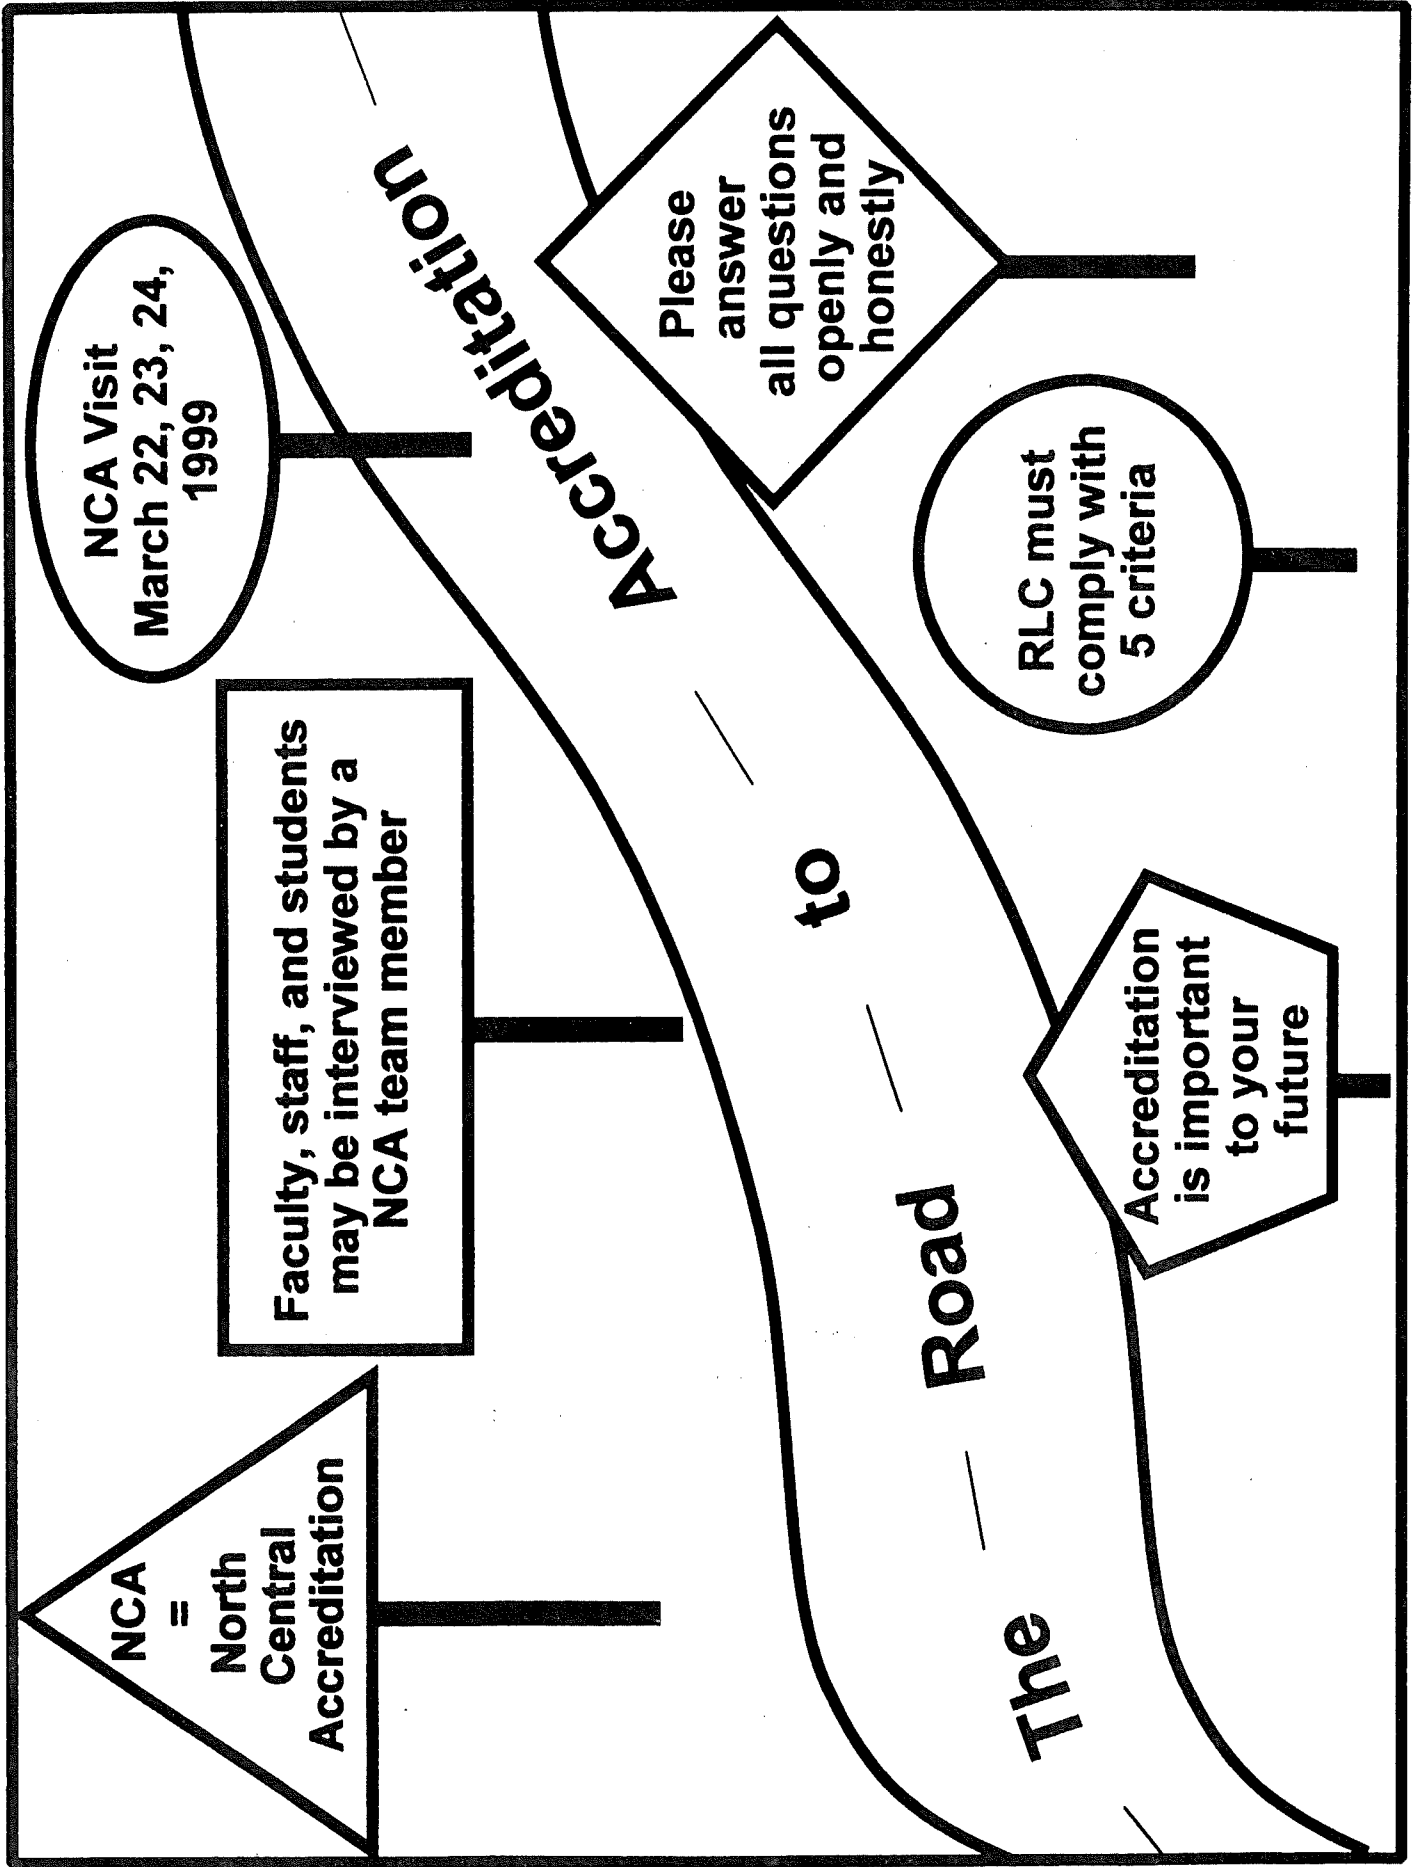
The Road to Accreditation

NCA = North Central Accreditation

Faculty, staff, and students may be interviewed by a NCA team member

NCA Visit March 22, 23, 24, 1999

Accreditation is important to your future

RLC must comply with 5 criteria

Please answer all questions openly and honestly